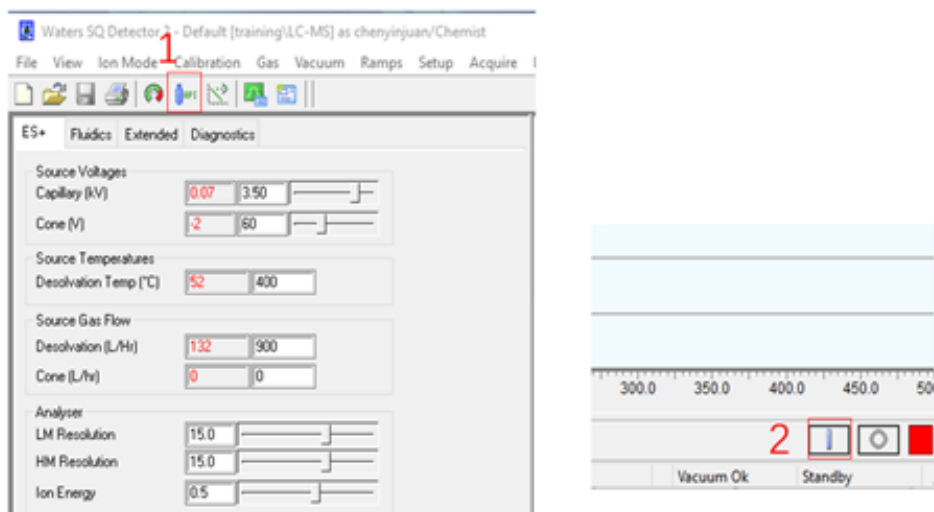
Waters SQ Detector 2 - Default [training]\LC-MS] as chenyinjuan/Chemist

File View Ion Mode Calibration Gas Vacuum Ramps Setup Acquire

1

ES+ Fluidics Extended Diagnostics

Source Voltages

Capillary (kV) 0.07 3.50

Cone (V) -2 60

Source Temperatures

Desolvation Temp (°C) 52 400

Source Gas Flow

Desolvation (L/Hr) 132 900

Cone (L/hr) 0 0

Analyser

LM Resolution 15.0

HM Resolution 15.0

Ion Energy 0.5

300.0 350.0 400.0 450.0 50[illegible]

2

Vacuum Ok Standby